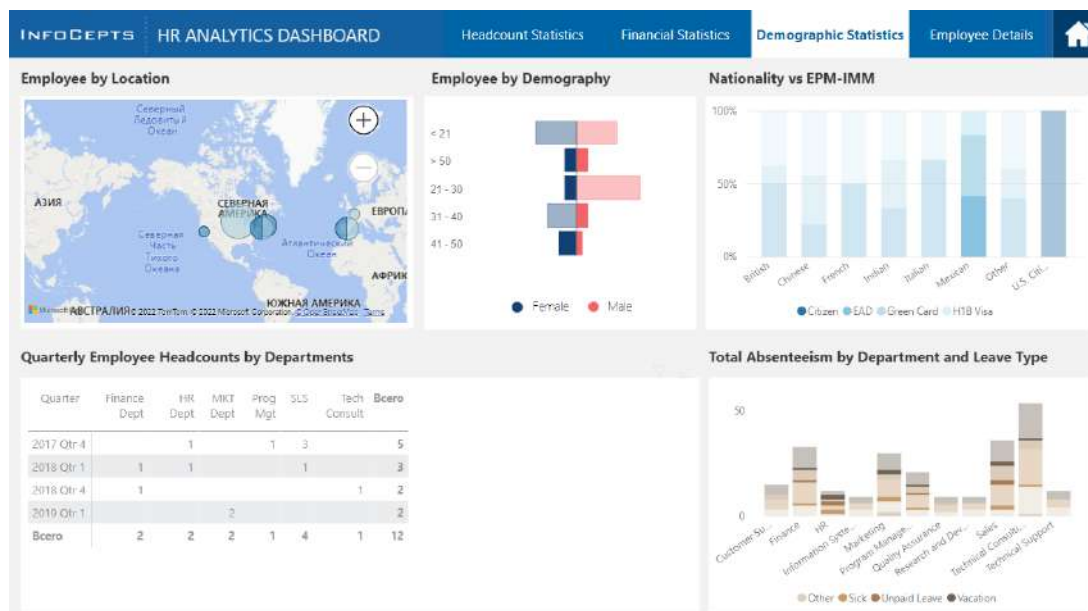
INFOCEPTS HR ANALYTICS DASHBOARD

Headcount Statistics
Financial Statistics
Demographic Statistics
Employee Details

Employee by Location

Северный Ледовитый Океан
АЗИЯ
СЕВЕРНАЯ АМЕРИКА
ЕВРОПА
Северная Часть Тихого Океана
Атлантический Океан
АФРИКА
ЮЖНАЯ АМЕРИКА
АВСТРАЛИЯ
© 2022 TomTom © 2022 Microsoft Corporation © OpenStreetMap Terms

Employee by Demography

< 21
> 50
21 - 30
31 - 40
41 - 50

Female
Male

Nationality vs EPM-IMM

100%
50%
0%
British
Chinese
French
Indian
Italian
Mexican
Other
U.S. Citi...

Citizen
EAD
Green Card
H1B Visa

Quarterly Employee Headcounts by Departments

| Quarter | Finance Dept | HR Dept | MKT Dept | Prog Mgt | SLS | Tech Consult | Всего |
|---|---|---|---|---|---|---|---|
| 2017 Qtr 4 | | 1 | | 1 | 3 | | 5 |
| 2018 Qtr 1 | 1 | 1 | | | 1 | | 3 |
| 2018 Qtr 4 | 1 | | | | | 1 | 2 |
| 2019 Qtr 1 | | | 2 | | | | 2 |
| Всего | 2 | 2 | 2 | 1 | 4 | 1 | 12 |

Total Absenteeism by Department and Leave Type

50
0
Customer Su...
Finance
HR
Information Syste...
Marketing
Program Manage...
Quality Assurance
Research and Dev...
Sales
Technical Consult...
Technical Support

Other
Sick
Unpaid Leave
Vacation